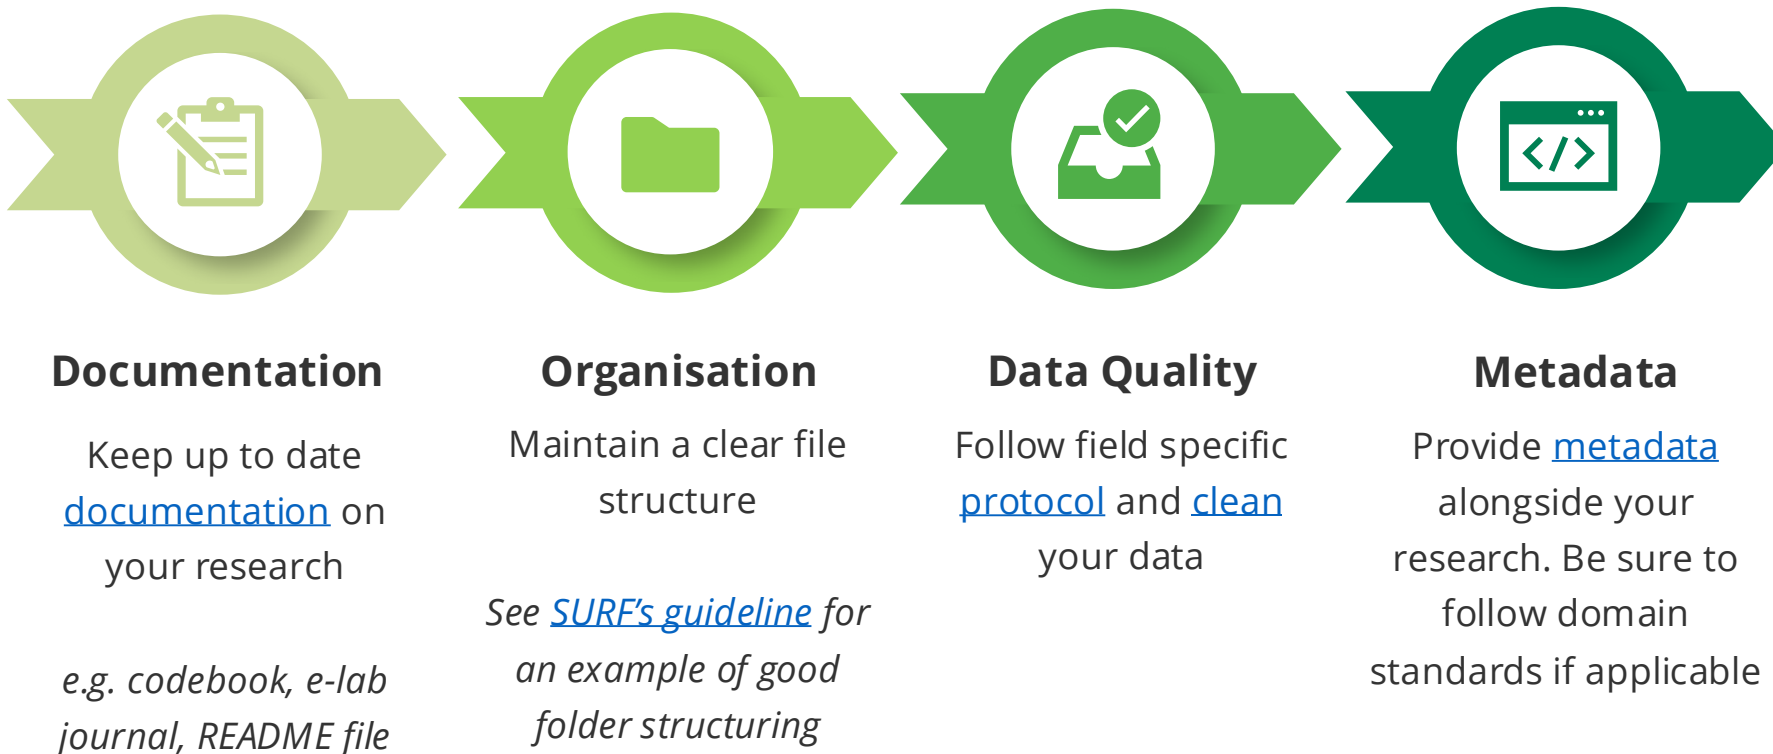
Documentation

Keep up to date documentation on your research

e.g. codebook, e-lab journal, README file

Organisation

Maintain a clear file structure

See SURF's guideline for an example of good folder structuring

Data Quality

Follow field specific protocol and clean your data

Metadata

Provide metadata alongside your research. Be sure to follow domain standards if applicable